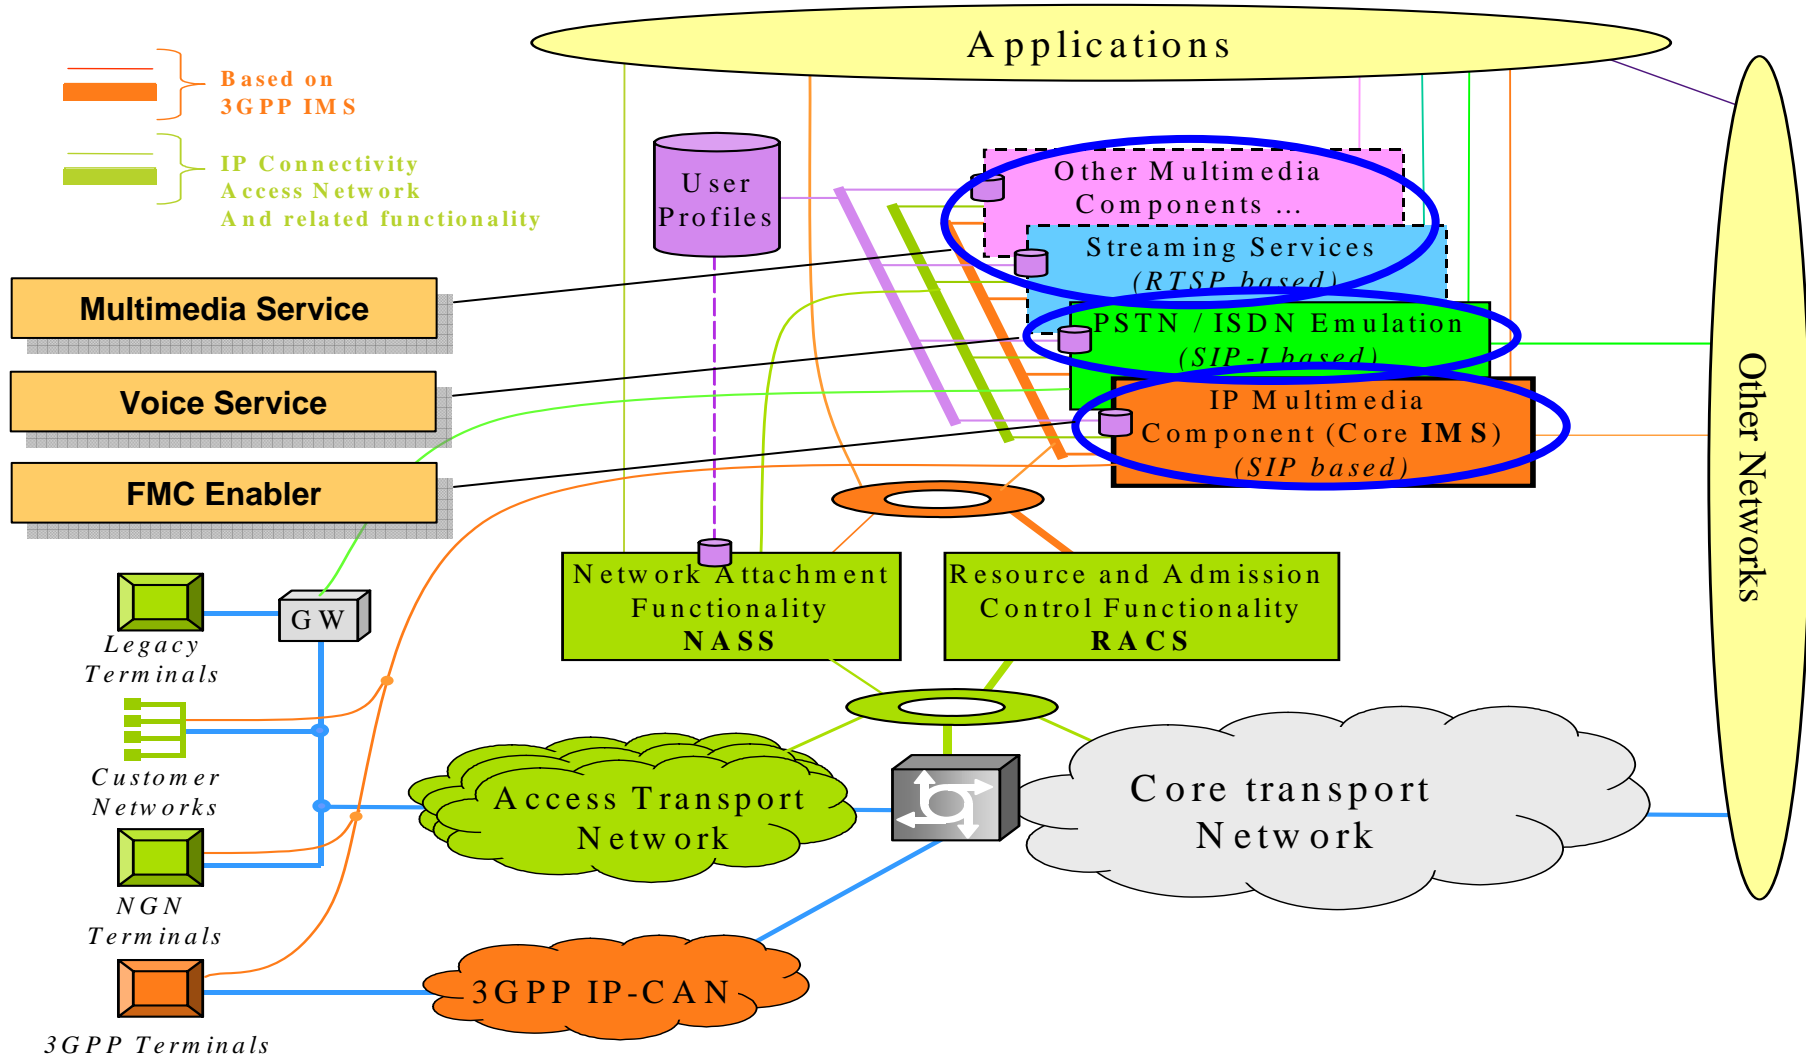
Applications

Based on 3GPP IMS

IP Connectivity Access Network And related functionality

User Profiles

Other Multimedia Components ...

Streaming Services (RTSP based)

PSTN / ISDN Emulation (SIP-I based)

IP Multimedia Component (Core IMS) (SIP based)

Multimedia Service

Voice Service

FMC Enabler

Other Networks

GW

Legacy Terminals

Customer Networks

NGN Terminals

3GPP Terminals

Network Attachment Functionality NASS

Resource and Admission Control Functionality RACS

Access Transport Network

Core transport Network

3GPP IP-CAN